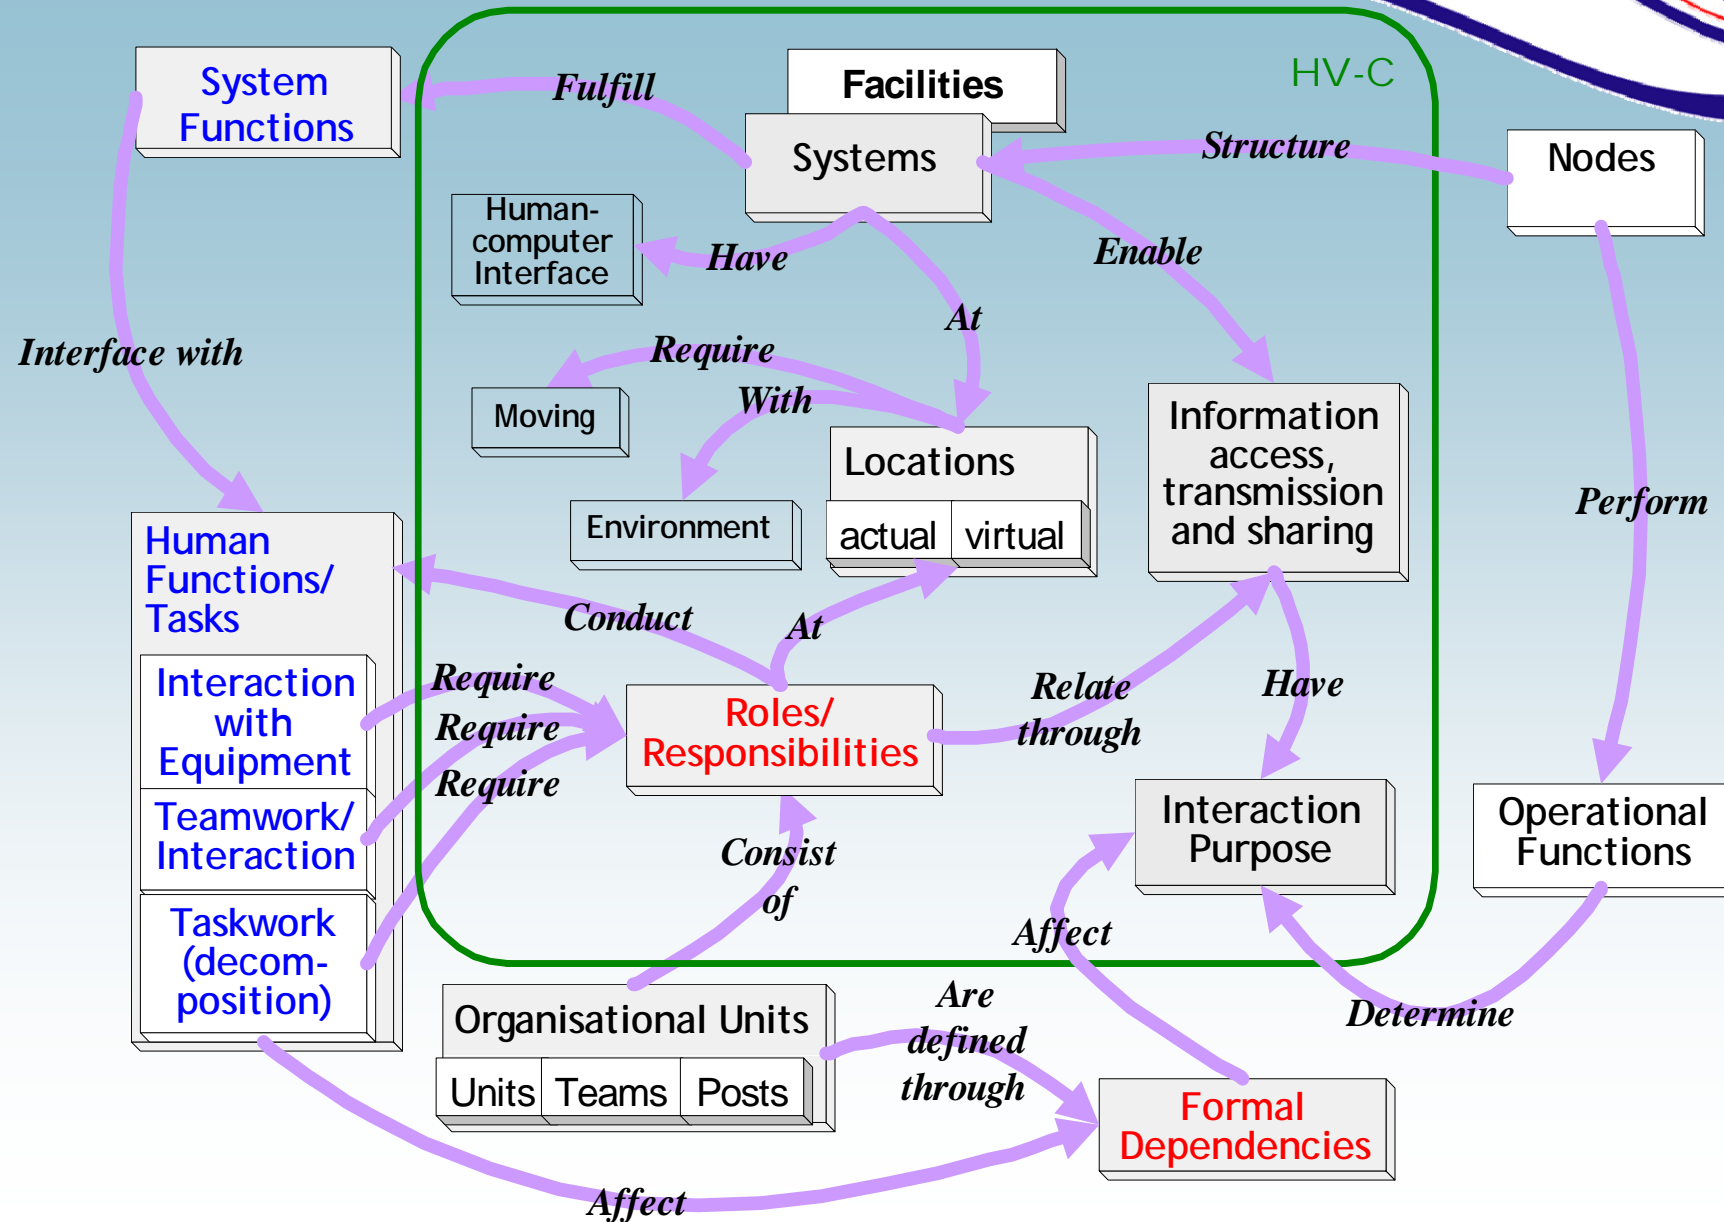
System Functions

Fulfill

Facilities

Systems

HV-C

Structure

Nodes

Human-computer Interface

Have

Enable

At

Interface with

Require

Moving

With

Locations

Information access, transmission and sharing

Environment

actual

virtual

Perform

Human Functions/ Tasks

Conduct

At

Interaction with Equipment

Require

Require

Roles/ Responsibilities

Relate through

Have

Require

Teamwork/ Interaction

Interaction Purpose

Operational Functions

Consist of

Taskwork (decom-position)

Affect

Are defined through

Determine

Organisational Units

Units

Teams

Posts

Formal Dependencies

Affect